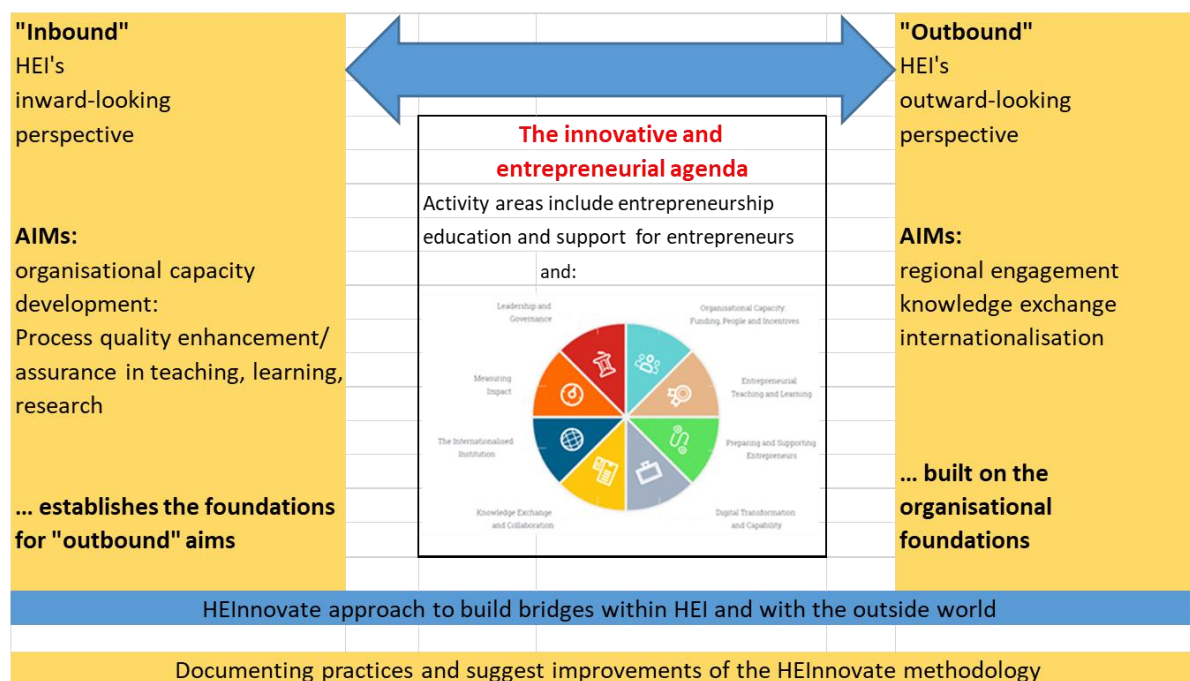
"Inbound"
HEI's
inward-looking
perspective

AIMs:
organisational capacity development:
Process quality enhancement/ assurance in teaching, learning, research

... establishes the foundations for "outbound" aims

The innovative and entrepreneurial agenda

Activity areas include entrepreneurship education and support for entrepreneurs

and:

Leadership and Governance

Organisational Capacity, Funding, People and Incentives

Measuring Impact

Entrepreneurial Teaching and Learning

The Internationalised Institution

Preparing and Supporting Entrepreneurs

Knowledge Exchange and Collaboration

Digital Transformation and Capability

"Outbound"
HEI's
outward-looking
perspective

AIMs:
regional engagement
knowledge exchange
internationalisation

... built on the organisational foundations

HEInnovate approach to build bridges within HEI and with the outside world

Documenting practices and suggest improvements of the HEInnovate methodology